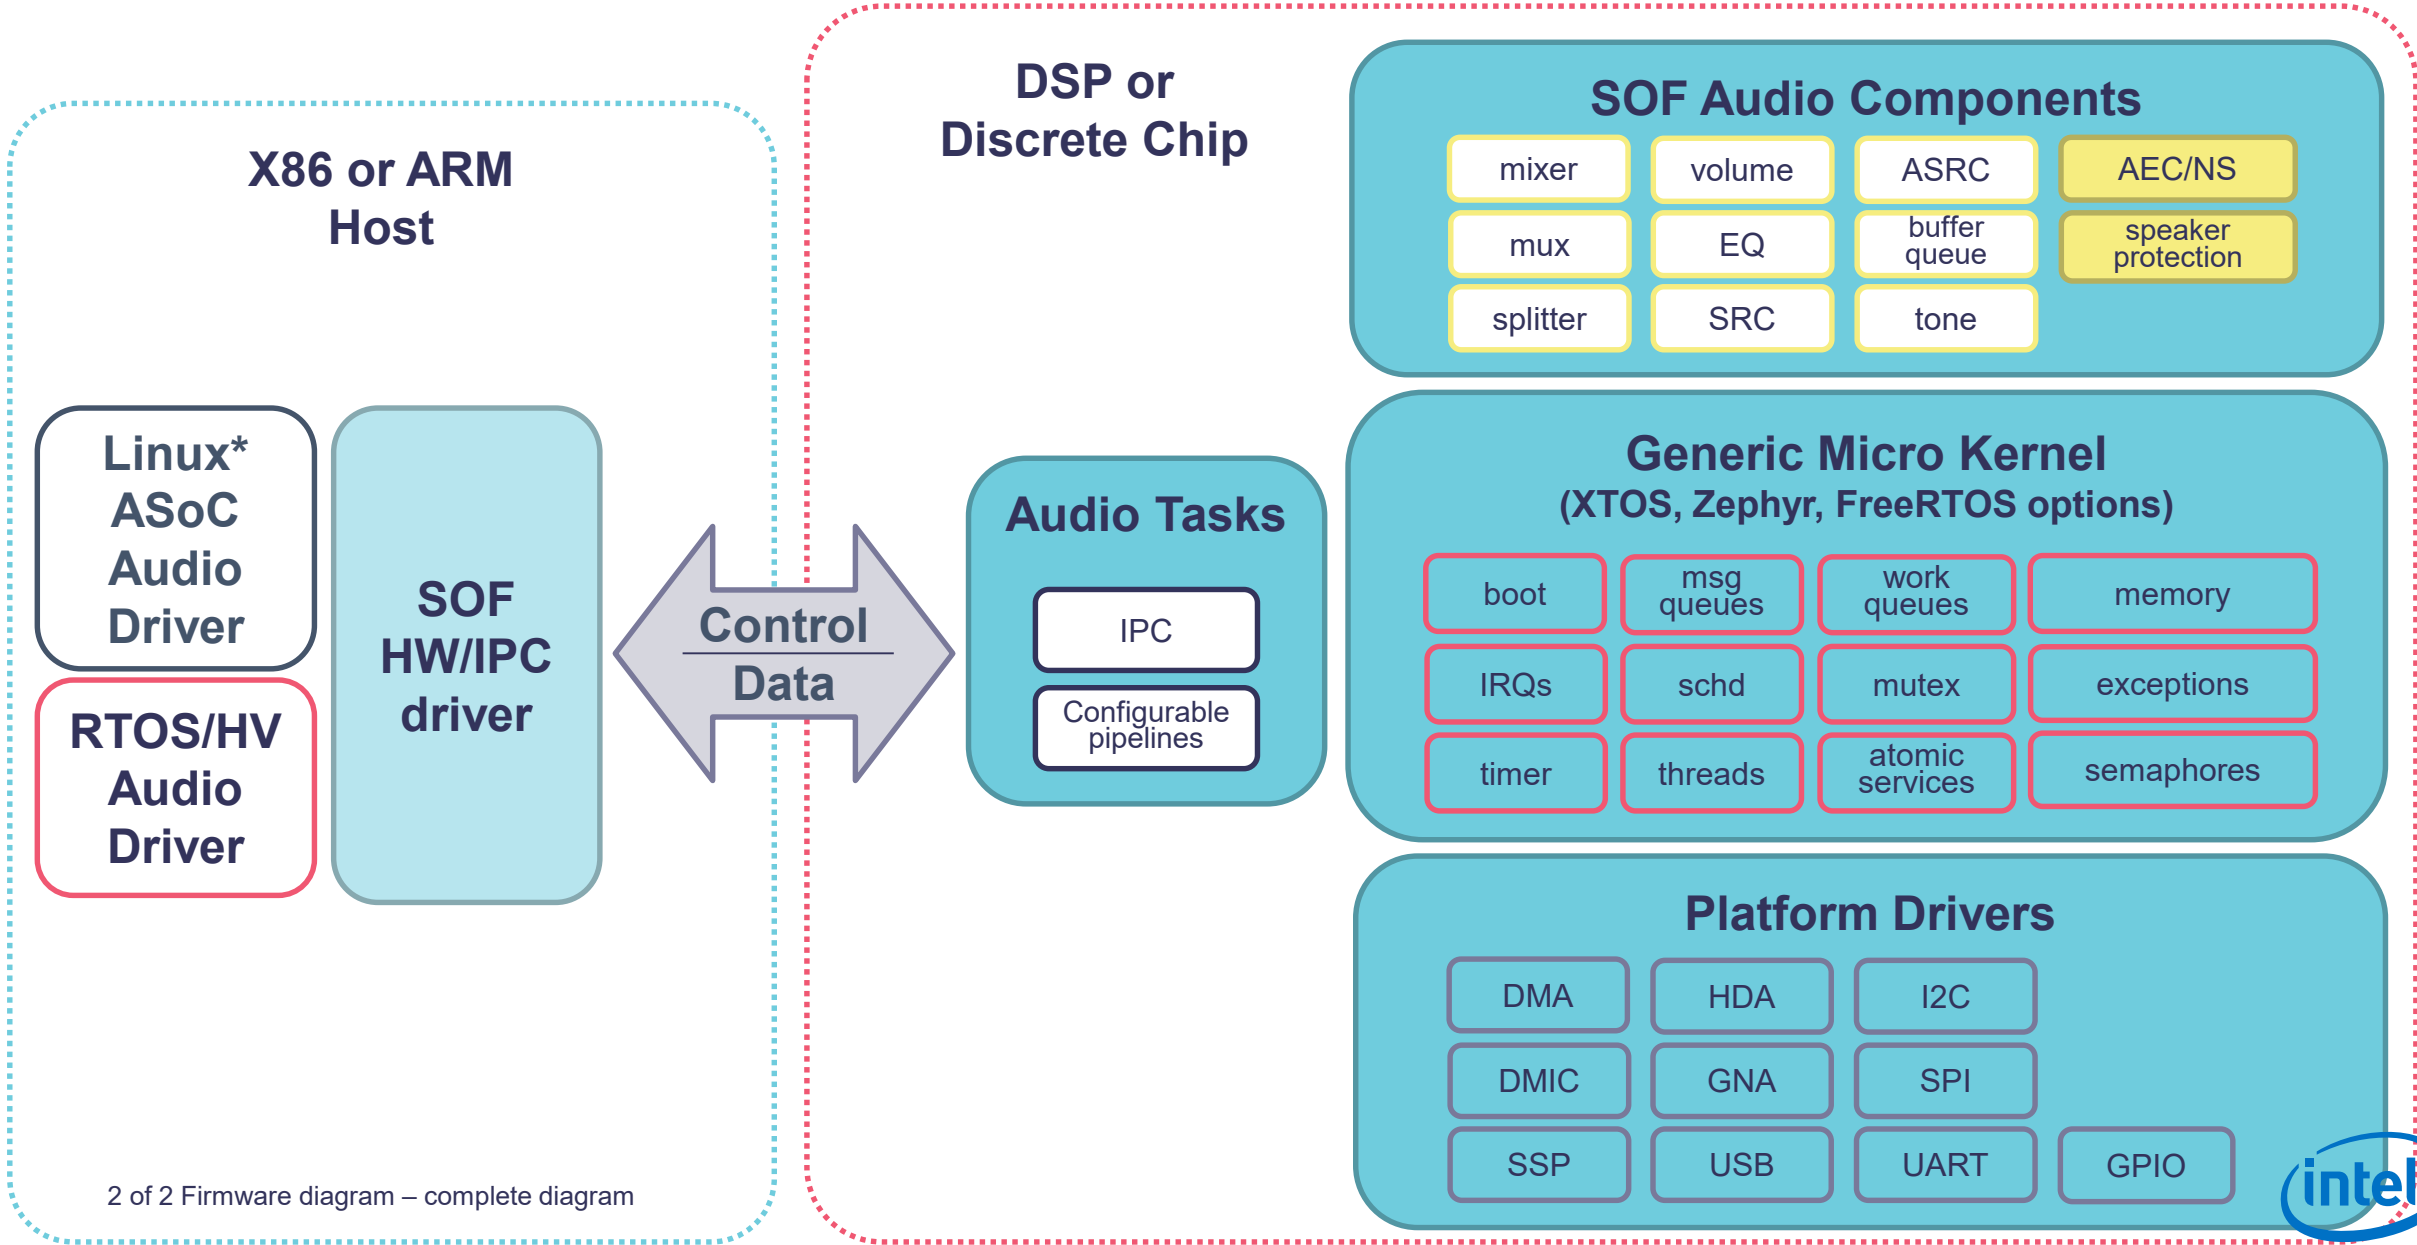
X86 or ARM Host

Linux* ASoC Audio Driver

RTOS/HV Audio Driver

SOF HW/IPC driver

Control

Data

DSP or Discrete Chip

Audio Tasks

IPC

Configurable pipelines

SOF Audio Components

| mixer | volume | ASRC | AEC/NS |
|---|---|---|---|
| mux | EQ | buffer queue | speaker protection |
| splitter | SRC | tone | |

Generic Micro Kernel (XTOS, Zephyr, FreeRTOS options)

| boot | msg queues | work queues | memory |
|---|---|---|---|
| IRQs | schd | mutex | exceptions |
| timer | threads | atomic services | semaphores |

Platform Drivers

| DMA | HDA | I2C | |
|---|---|---|---|
| DMIC | GNA | SPI | |
| SSP | USB | UART | GPIO |

2 of 2 Firmware diagram – complete diagram

intel